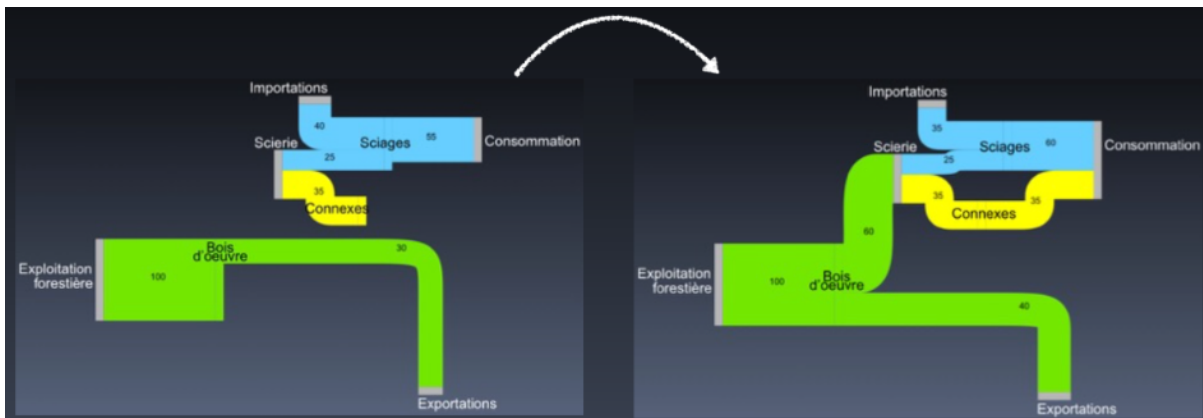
Importations
40
Scierie
25
Sciages
55
Consommation
35
Connexes
Bois d'oeuvre
30
Exploitation forestière
100
Exportations

Importations
35
Scierie
25
Sciages
60
Consommation
35
Connexes
35
60
Exploitation forestière
100
Bois d'oeuvre
40
Exportations